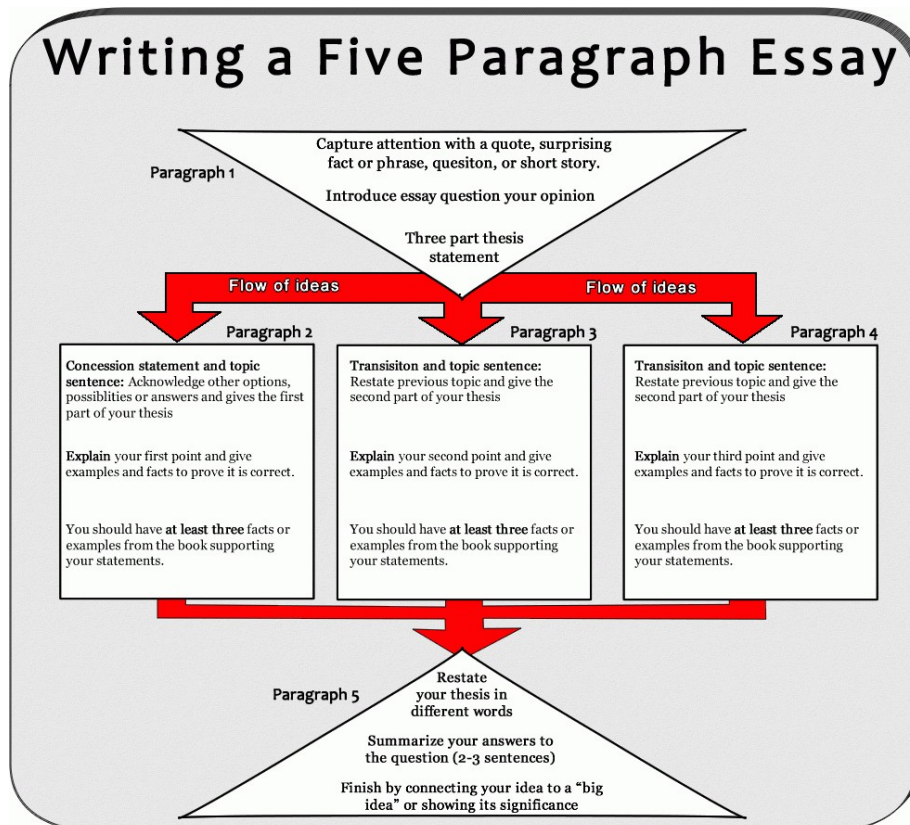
Writing a Five Paragraph Essay

Paragraph 1

Capture attention with a quote, surprising fact or phrase, quesiton, or short story.

Introduce essay question your opinion

Three part thesis statement

Flow of ideas

Flow of ideas

Paragraph 2

Concession statement and topic sentence: Acknowledge other options, possiblities or answers and gives the first part of your thesis

Explain your first point and give examples and facts to prove it is correct.

You should have at least three facts or examples from the book supporting your statements.

Paragraph 3

Transisiton and topic sentence: Restate previous topic and give the second part of your thesis

Explain your second point and give examples and facts to prove it is correct.

You should have at least three facts or examples from the book supporting your statements.

Paragraph 4

Transisiton and topic sentence: Restate previous topic and give the second part of your thesis

Explain your third point and give examples and facts to prove it is correct.

You should have at least three facts or examples from the book supporting your statements.

Paragraph 5

Restate your thesis in different words

Summarize your answers to the question (2-3 sentences)

Finish by connecting your idea to a "big idea" or showing its significance